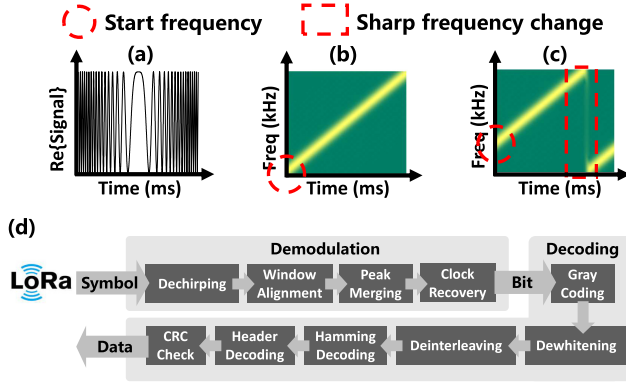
Start frequency
Sharp frequency change

(a)
Re{Signal}
Time (ms)

(b)
Freq (kHz)
Time (ms)

(c)
Freq (kHz)
Time (ms)

(d)
Demodulation
Decoding
LoRa
Symbol
Dechirping
Window Alignment
Peak Merging
Clock Recovery
Bit
Gray Coding
Data
CRC Check
Header Decoding
Hamming Decoding
Deinterleaving
Dewhitening